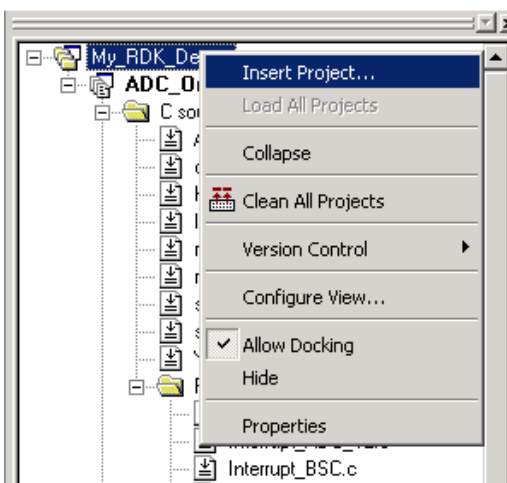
My_RDK_De

ADC_O

C so

A

c

h

I

n

n

s

s

v

F

Interrupt_BSC.c

Insert Project...

Load All Projects

Collapse

Clean All Projects

Version Control

Configure View...

Allow Docking

Hide

Properties